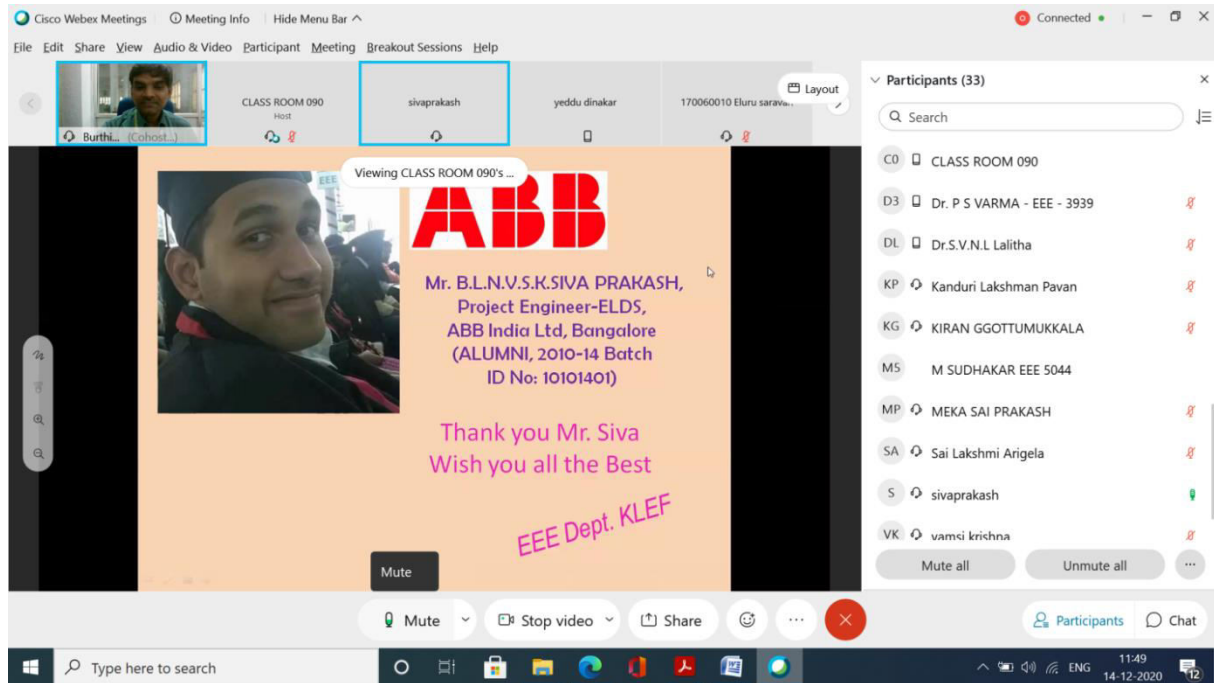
Cisco Webex Meetings Meeting Info Hide Menu Bar

Connected

File Edit Share View Audio & Video Participant Meeting Breakout Sessions Help

Burthi... (Cohost...)

CLASS ROOM 090
Host

sivaprakash

yeddu dinakar

170060010 Eluru saravan

Layout

Viewing CLASS ROOM 090's ...

EEE

ABB

Mr. B.L.N.V.S.K.SIVA PRAKASH,
Project Engineer-ELDS,
ABB India Ltd, Bangalore
(ALUMNI, 2010-14 Batch
ID No: 10101401)

Thank you Mr. Siva
Wish you all the Best

EEE Dept. KLEF

Mute

Participants (33)

Search

CO CLASS ROOM 090
D3 Dr. P S VARMA - EEE - 3939
DL Dr.S.V.N.L Lalitha
KP Kanduri Lakshman Pavan
KG KIRAN GGOTTUMUKKALA
MS M SUDHAKAR EEE 5044
MP MEKA SAI PRAKASH
SA Sai Lakshmi Arigela
S sivaprakash
VK vamsi krishna

Mute all Unmute all

Mute Stop video Share

Participants Chat

Type here to search

ENG 11:49 14-12-2020 12